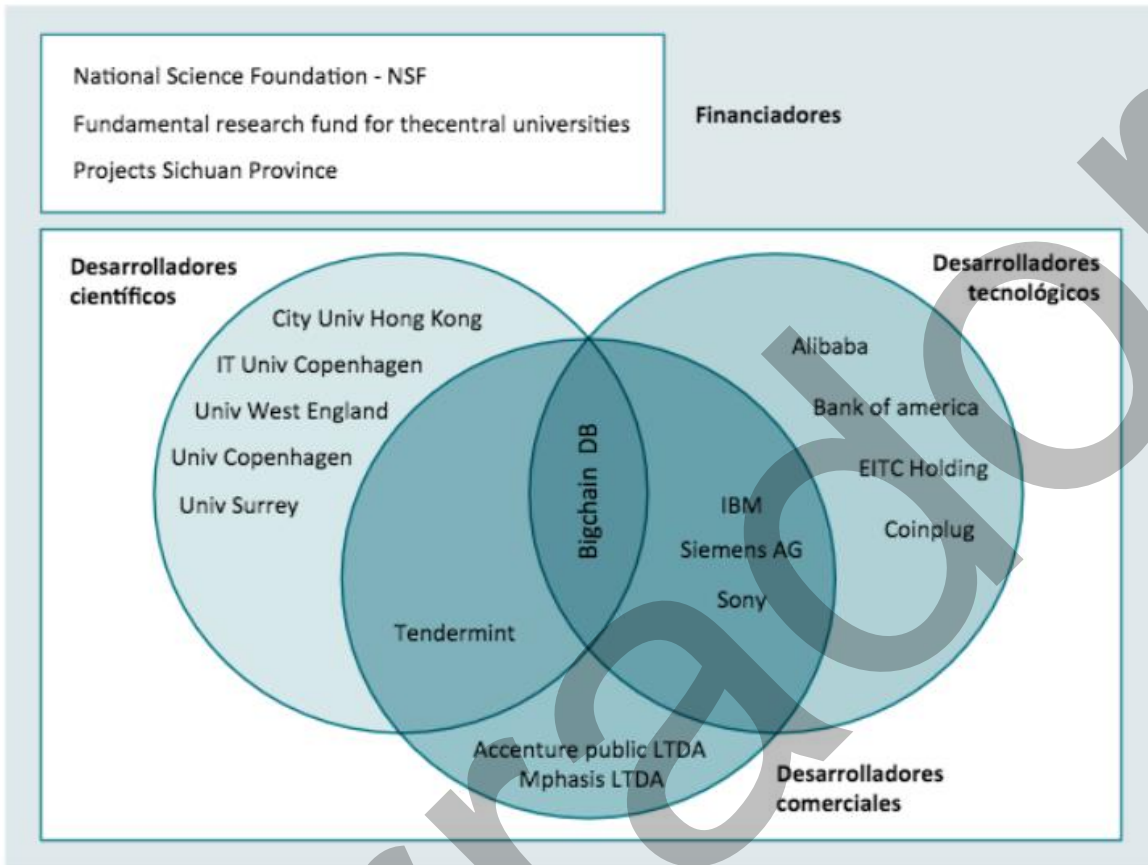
National Science Foundation - NSF
Fundamental research fund for thecentral universities
Projects Sichuan Province

Financiadores

Desarrolladores científicos

City Univ Hong Kong
IT Univ Copenhagen
Univ West England
Univ Copenhagen
Univ Surrey

Desarrolladores tecnológicos

Alibaba
Bank of america
EITC Holding
Coinplug

Bigchain DB

IBM
Siemens AG
Sony

Tendermint

Accenture public LTDA
Mphasis LTDA

Desarrolladores comerciales